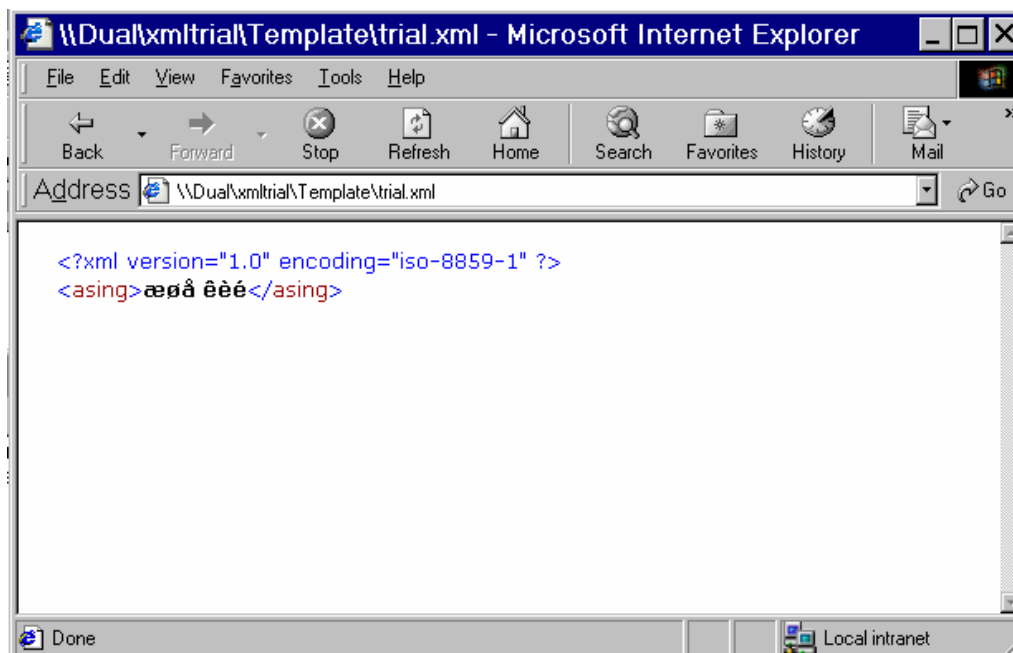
\\Dual\xmltrial\Template\trial.xml - Microsoft Internet Explorer

File Edit View Favorites Tools Help

Back Forward Stop Refresh Home Search Favorites History Mail

Address \\Dual\xmltrial\Template\trial.xml Go

<?xml version="1.0" encoding="iso-8859-1" ?>
<asing>æøå êèé</asing>

Done Local intranet